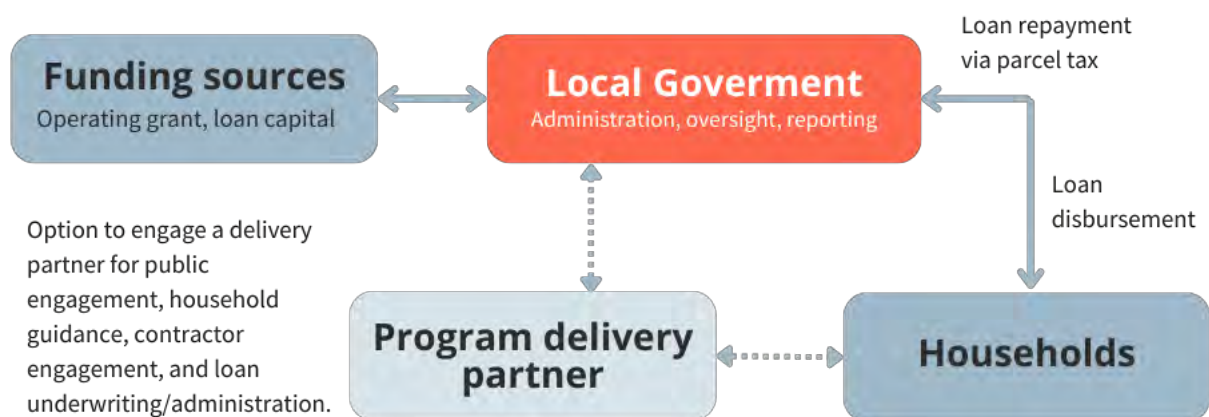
Funding sources
Operating grant, loan capital

Local Goverment
Administration, oversight, reporting

Loan repayment via parcel tax

Loan disbursement

Option to engage a delivery partner for public engagement, household guidance, contractor engagement, and loan underwriting/administration.

Program delivery partner

Households